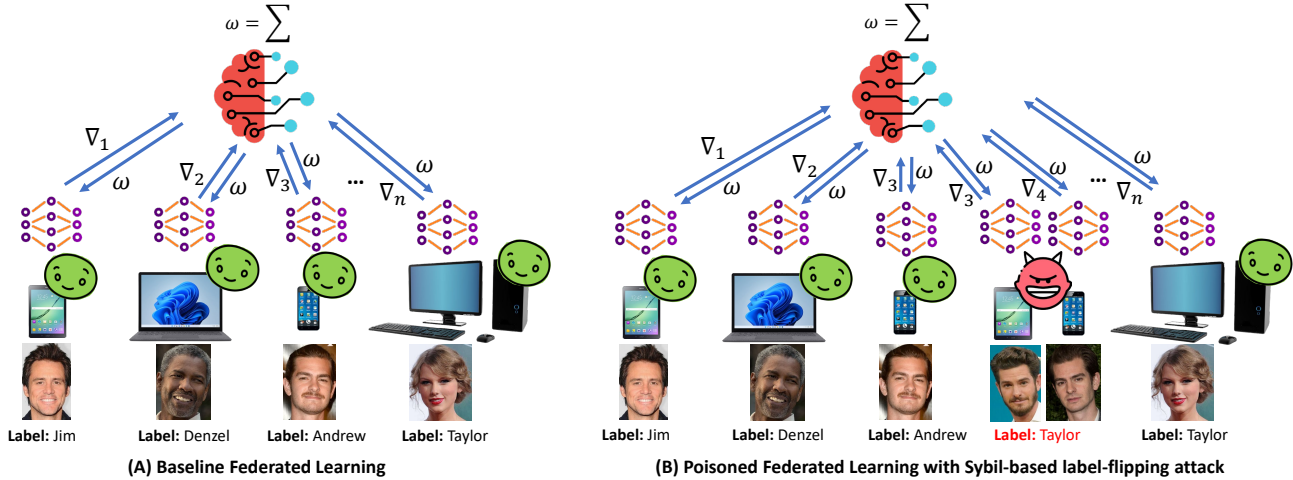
$\omega = \sum$

$\nabla_1$ $\omega$ $\nabla_2$ $\omega$ $\nabla_3$ $\omega$ ... $\nabla_n$ $\omega$

**Label:** Jim **Label:** Denzel **Label:** Andrew **Label:** Taylor

**(A) Baseline Federated Learning**

$\omega = \sum$

$\nabla_1$ $\omega$ $\nabla_2$ $\omega$ $\nabla_3$ $\omega$ $\nabla_3$ $\omega$ $\nabla_4$ $\omega$ ... $\nabla_n$ $\omega$

**Label:** Jim **Label:** Denzel **Label:** Andrew **Label:** Taylor **Label:** Taylor

**(B) Poisoned Federated Learning with Sybil-based label-flipping attack**